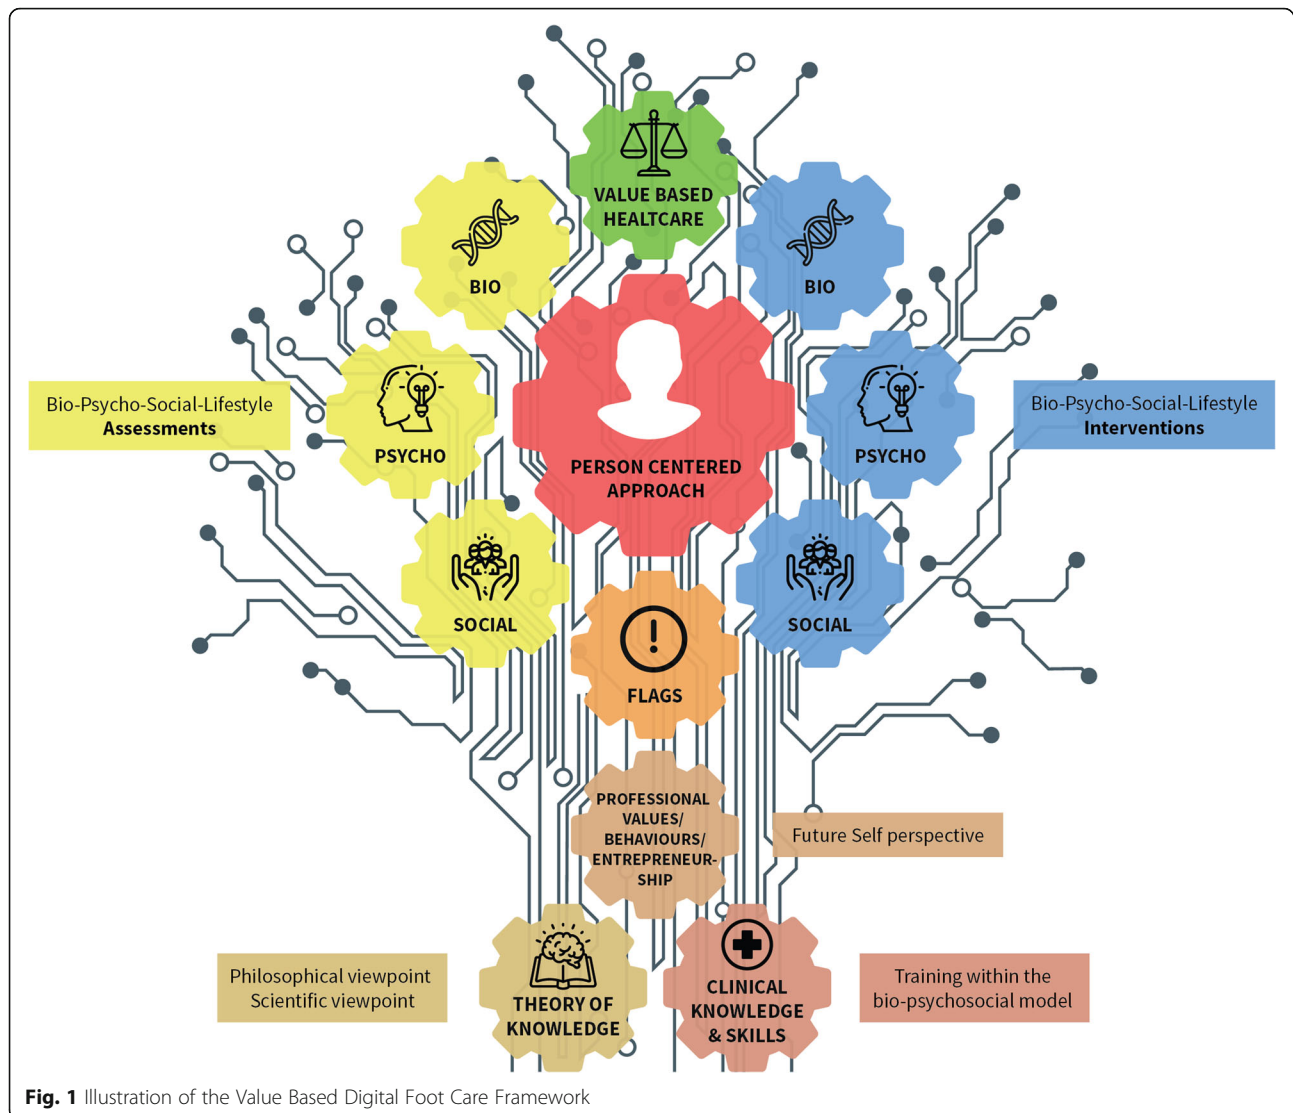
VALUE BASED HEALTCARE

BIO

BIO

Bio-Psycho-Social-Lifestyle **Assessments**

PSYCHO

PERSON CENTERED APPROACH

PSYCHO

Bio-Psycho-Social-Lifestyle **Interventions**

SOCIAL

SOCIAL

FLAGS

PROFESSIONAL VALUES/ BEHAVIOURS/ ENTREPRENEURSHIP

Future Self perspective

Philosophical viewpoint
Scientific viewpoint

THEORY OF KNOWLEDGE

CLINICAL KNOWLEDGE & SKILLS

Training within the bio-psychosocial model

**Fig. 1** Illustration of the Value Based Digital Foot Care Framework